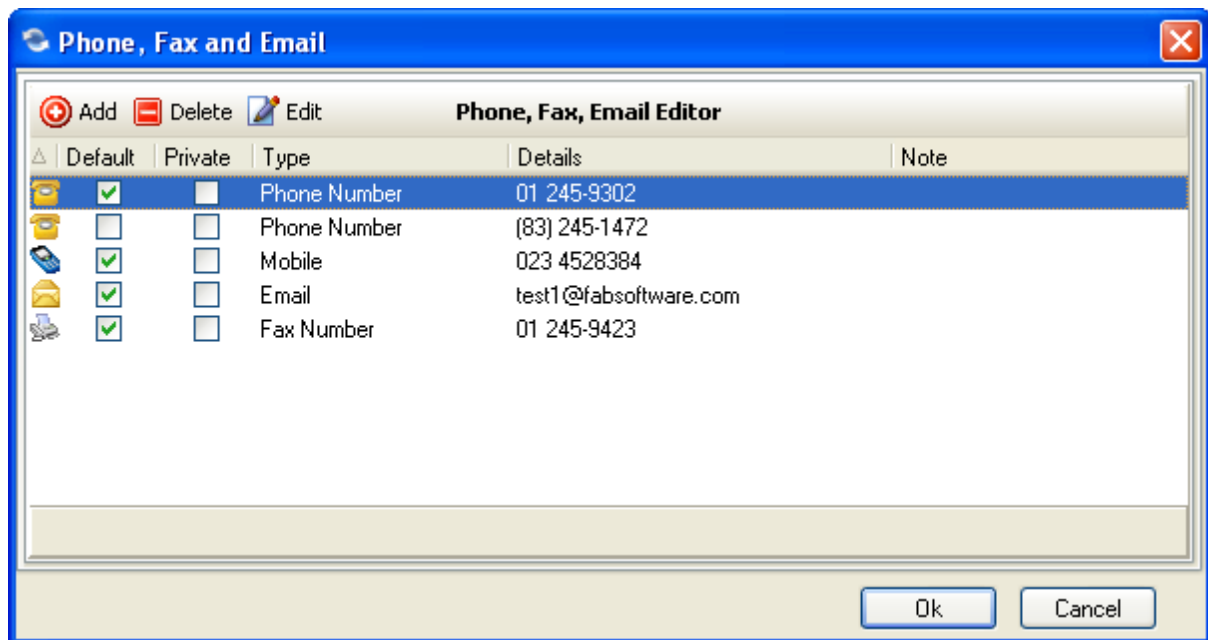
Phone, Fax and Email

Add Delete Edit Phone, Fax, Email Editor

| Default | Private | Type | Details | Note |
|---|---|---|---|---|
| ✓ | | Phone Number | 01 245-9302 | |
| | | Phone Number | (83) 245-1472 | |
| ✓ | | Mobile | 023 4528384 | |
| ✓ | | Email | test1@fabsoftware.com | |
| ✓ | | Fax Number | 01 245-9423 | |

Ok Cancel